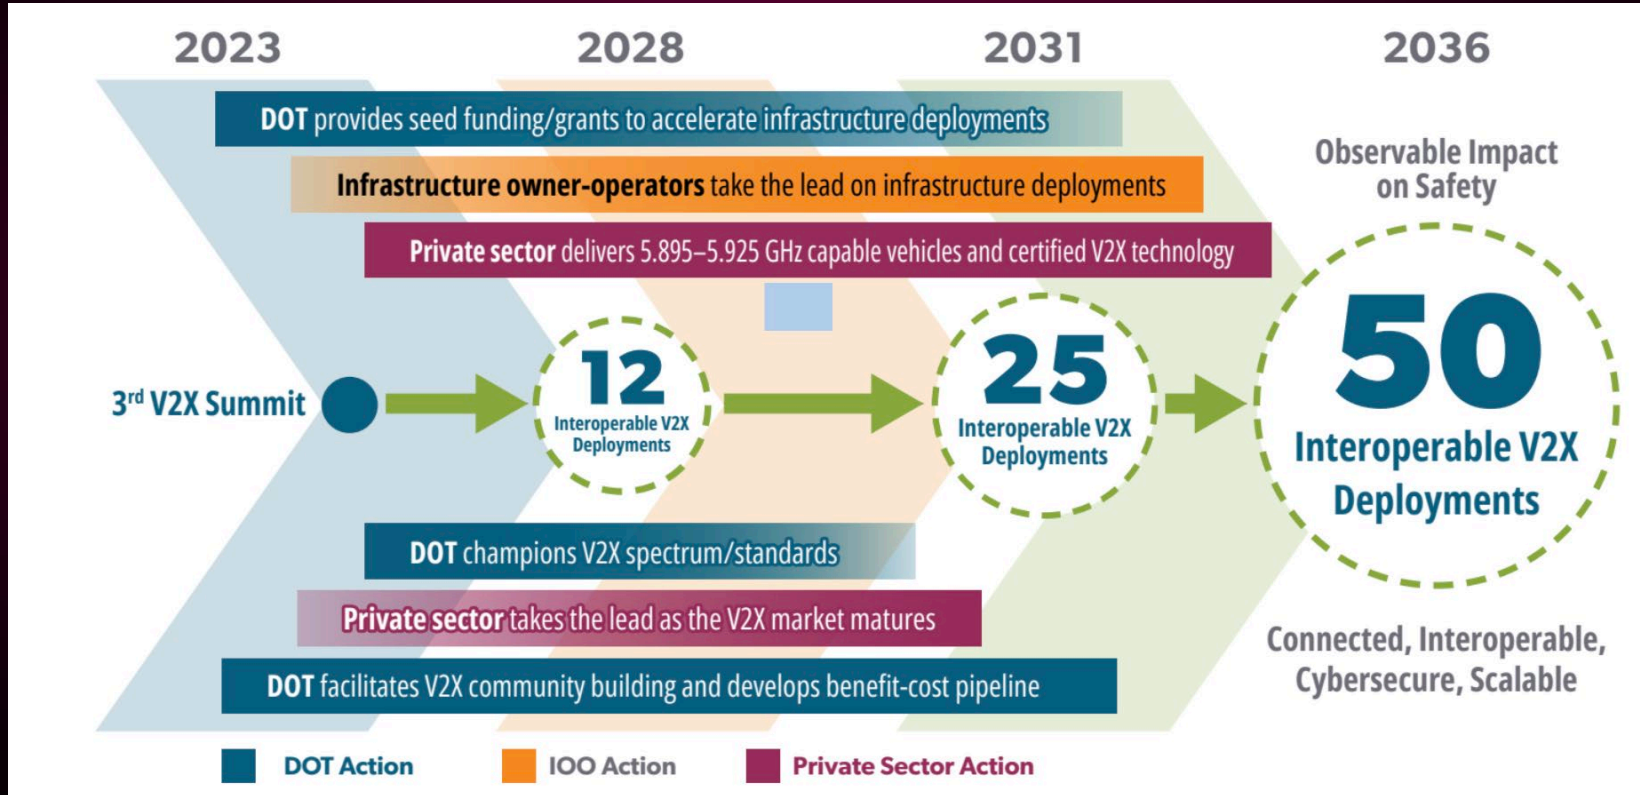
2023 2028 2031 2036

DOT provides seed funding/grants to accelerate infrastructure deployments

Infrastructure owner-operators take the lead on infrastructure deployments

Private sector delivers 5.895–5.925 GHz capable vehicles and certified V2X technology

Observable Impact on Safety

3$^{rd}$ V2X Summit

12 Interoperable V2X Deployments

25 Interoperable V2X Deployments

50 Interoperable V2X Deployments

DOT champions V2X spectrum/standards

Private sector takes the lead as the V2X market matures

DOT facilitates V2X community building and develops benefit-cost pipeline

Connected, Interoperable, Cybersecure, Scalable

DOT Action IOO Action Private Sector Action